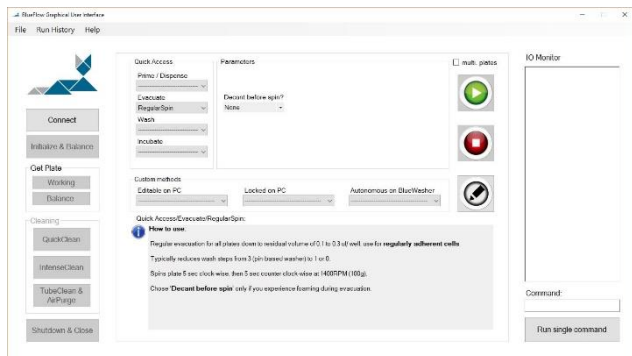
BlueFlow Graphical User Interface

File Run History Help

Connect

Initialize & Balance

Get Plate

Working

Balance

Cleaning

QuickClean

IntenseClean

TubeClean & AirPurge

Shutdown & Close

Quick Access

Prime / Dispense

Evacuate

RegularSpin

Wash

Incubate

Parameters

Decant before spin?

None

multi. plates

Custom methods

Editable on PC

Locked on PC

Autonomous on BlueWasher

Quick Access/Evacuate/RegularSpin:

How to use:

Regular evacuation for all plates down to residual volume of 0.1 to 0.3 ul/ well, use for regularly adherent cells

Typically reduces wash steps from 3 (pin-based washer) to 1 or 0.

Spins plate 5 sec clock wise, then 5 sec counter clock wise at 1400RPM (100g).

Chose 'Decant before spin' only if you experience foaming during evacuation.

IO Monitor

Command:

Run single command